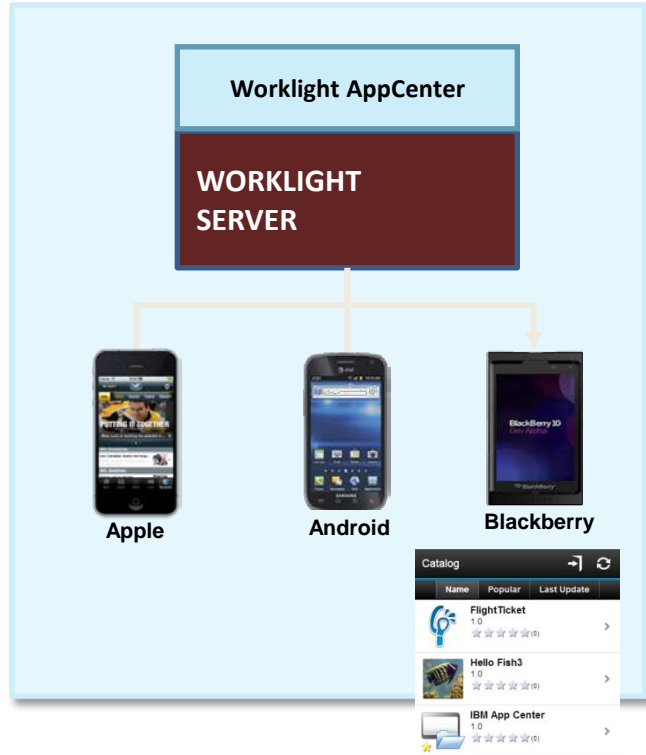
Worklight AppCenter

WORKLIGHT SERVER

PUTTING IT TOGETHER

BlackBerry 10

BlackBerry

Apple

Android

Blackberry

Catalog

Name Popular Last Update

FlightTicket
1.0
(0)

Hello Fish3
1.0
(0)

IBM App Center
1.0
(0)